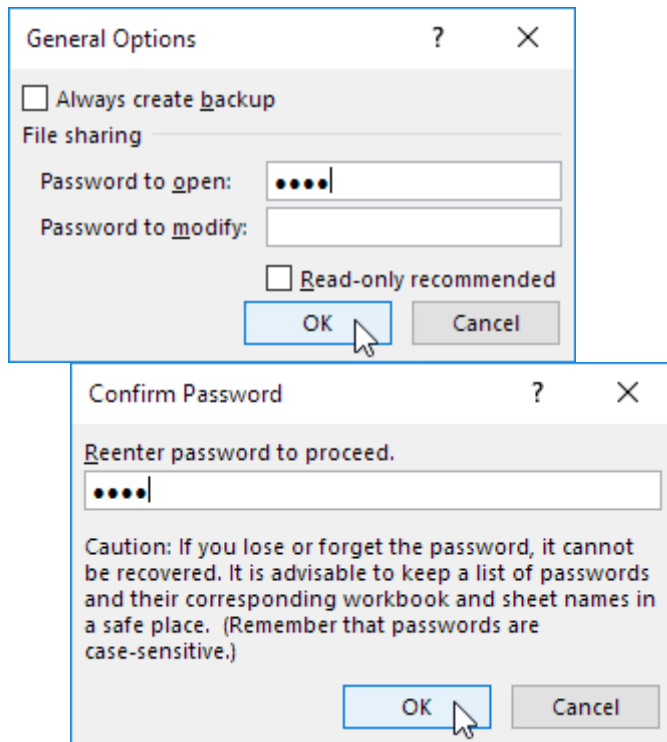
General Options ? ×

Always create backup

File sharing

Password to open: ••••

Password to modify:

Read-only recommended

OK Cancel

Confirm Password ? ×

Reenter password to proceed.

••••

Caution: If you lose or forget the password, it cannot be recovered. It is advisable to keep a list of passwords and their corresponding workbook and sheet names in a safe place. (Remember that passwords are case-sensitive.)

OK Cancel